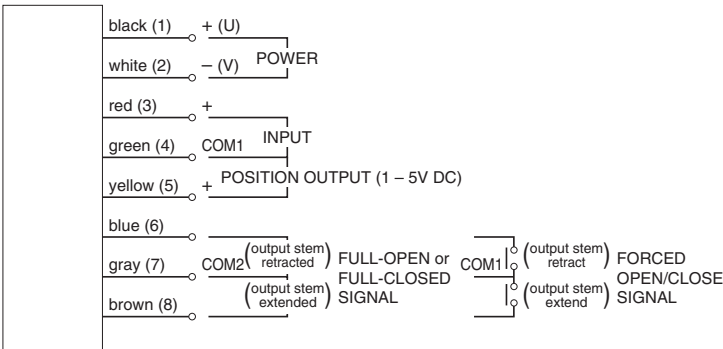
black (1) + (U)
white (2) – (V) POWER
red (3) +
green (4) COM1 INPUT
yellow (5) + POSITION OUTPUT (1 – 5V DC)
blue (6)
gray (7) COM2 (output stem retracted) FULL-OPEN or FULL-CLOSED SIGNAL (output stem extended)
brown (8)
COM1 (output stem retract) (output stem extend) FORCED OPEN/CLOSE SIGNAL